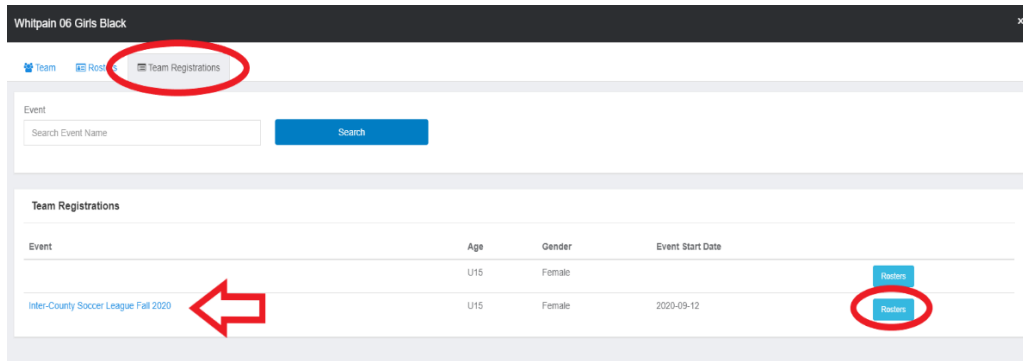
Whitpain 06 Girls Black

×

Team Rosters Team Registrations

Event

Search Event Name

Search

Team Registrations

| Event | Age | Gender | Event Start Date | |
|---|---|---|---|---|
| | U15 | Female | | Rosters |
| Inter-County Soccer League Fall 2020 | U15 | Female | 2020-09-12 | Rosters |